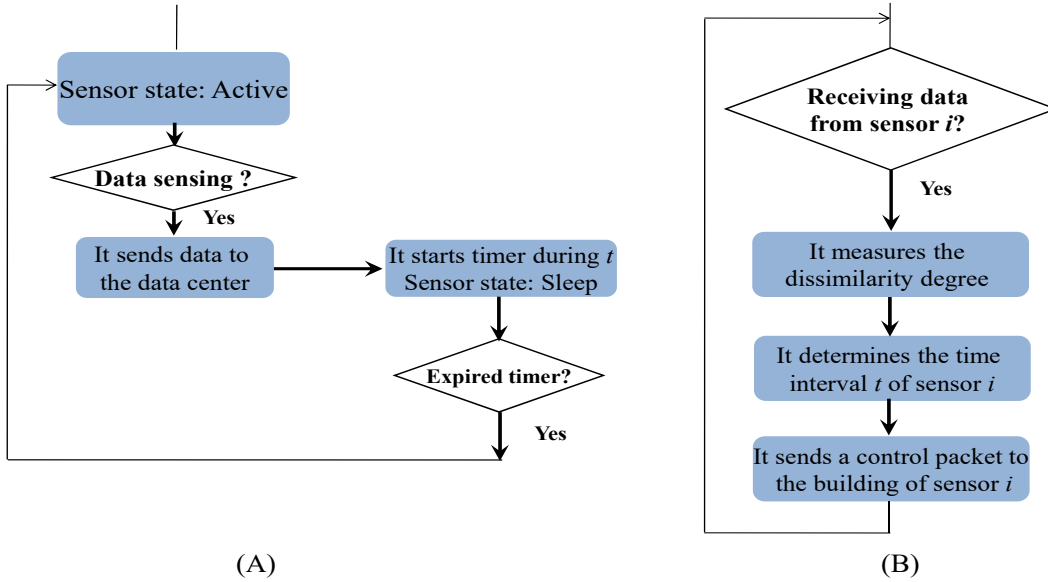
Sensor state: Active

Data sensing ?

Yes

It sends data to the data center

It starts timer during $t$ Sensor state: Sleep

Expired timer?

Yes

(A)

Receiving data from sensor $i$?

Yes

It measures the dissimilarity degree

It determines the time interval $t$ of sensor $i$

It sends a control packet to the building of sensor $i$

(B)